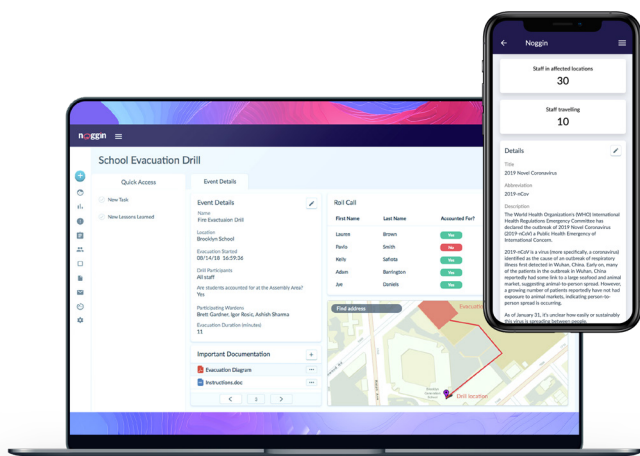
noggin

School Evacuation Drill

Quick Access

New Task

New Lessons Learned

Event Details

Event Details

Name
Fire Evacuation Drill

Location
Brooklyn School

Evacuation Started
08/14/18 16:59:34

Drill Participants
All staff

Are students accounted for at the Assembly Area?
Yes

Participating Wardens
Brett Gardner, Igor Rosic, Ashish Sharma

Evacuation Duration (minutes)
11

Roll Call

| First Name | Last Name | Accounted For? |
|---|---|---|
| Lauren | Brown | Yes |
| Pavlo | Smith | No |
| Kelly | Safiola | Yes |
| Adam | Barrington | Yes |
| Joe | Daniels | Yes |

Find address

Evacuation

Drill location

Important Documentation

Evacuation Diagram

Instructions.doc

2

Noggin

Staff in affected locations
30

Staff travelling
10

Details

Title
2019 Novel Coronavirus

Abbreviation
2019-nCov

Description
The World Health Organization's (WHO) International Health Regulations Emergency Committee has declared the outbreak of 2019 Novel Coronavirus (2019-nCoV) a Public Health Emergency of International Concern.

2019-nCoV is a virus (more specifically, a coronavirus) identified as the cause of an outbreak of respiratory illness first detected in Wuhan, China. Early on, many of the patients in the outbreak in Wuhan, China reportedly had some link to a large seafood and animal market, suggesting animal-to-person spread. However, a growing number of patients reportedly have not had exposure to animal markets, indicating person-to-person spread is occurring.

As of January 31, it's unclear how easily or sustainably this virus is spreading between people.